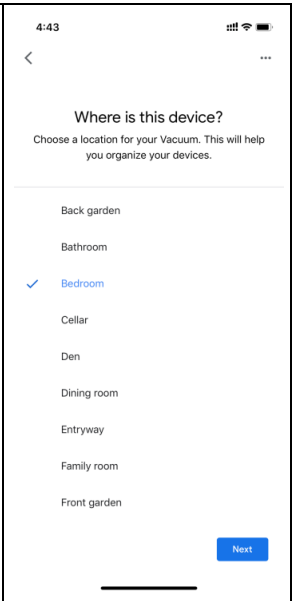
4:43

<

...

Where is this device?

Choose a location for your Vacuum. This will help you organize your devices.

Back garden

Bathroom

✓ Bedroom

Cellar

Den

Dining room

Entryway

Family room

Front garden

Next